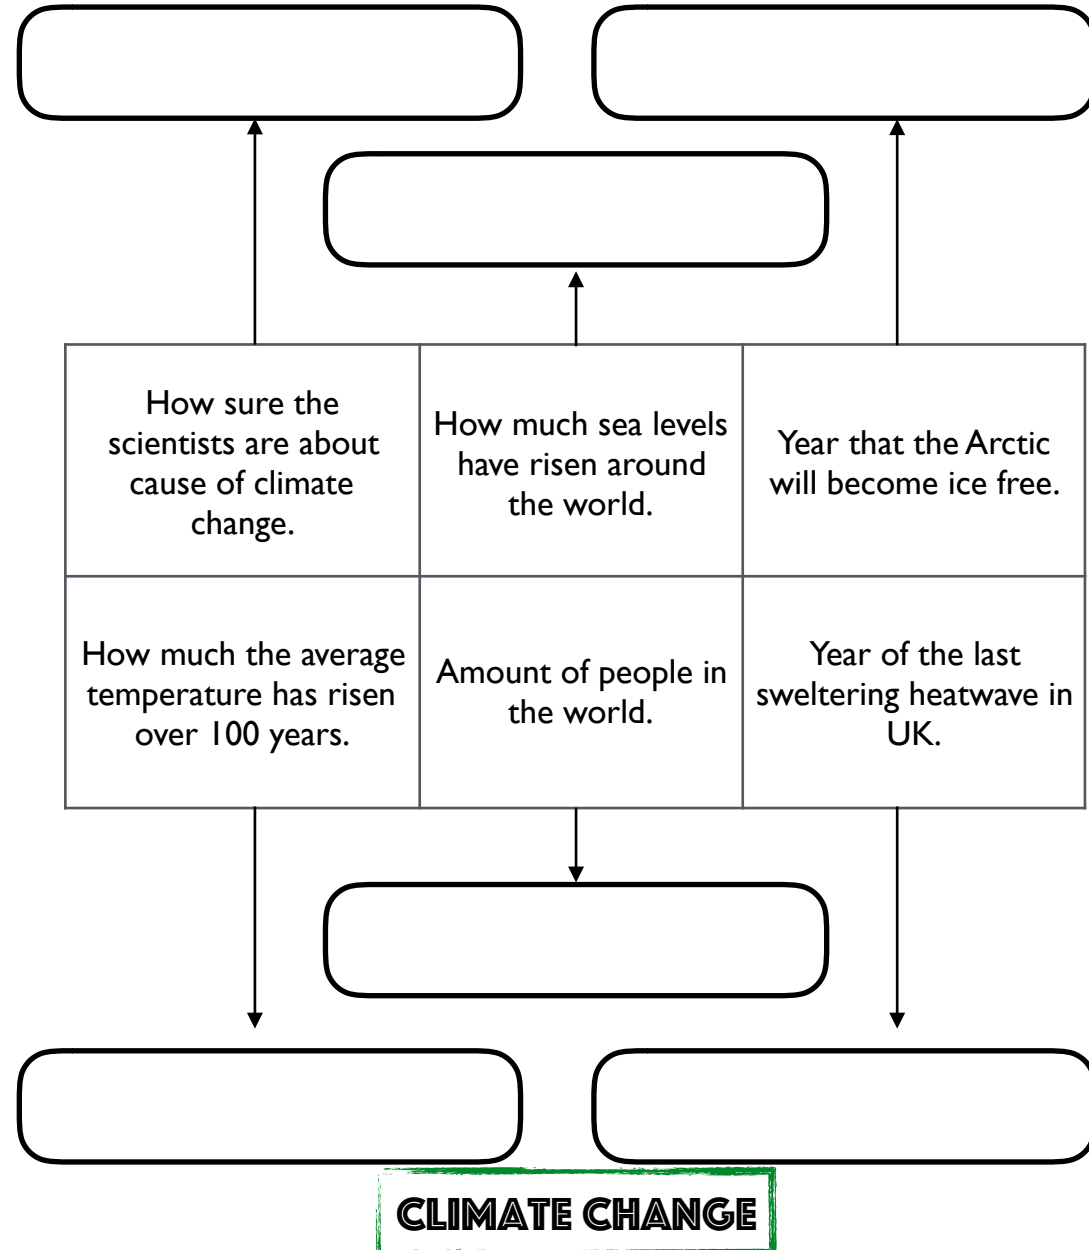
| How sure the scientists are about cause of climate change. | How much sea levels have risen around the world. | Year that the Arctic will become ice free. |
|---|---|---|
| How much the average temperature has risen over 100 years. | Amount of people in the world. | Year of the last sweltering heatwave in UK. |

CLIMATE CHANGE